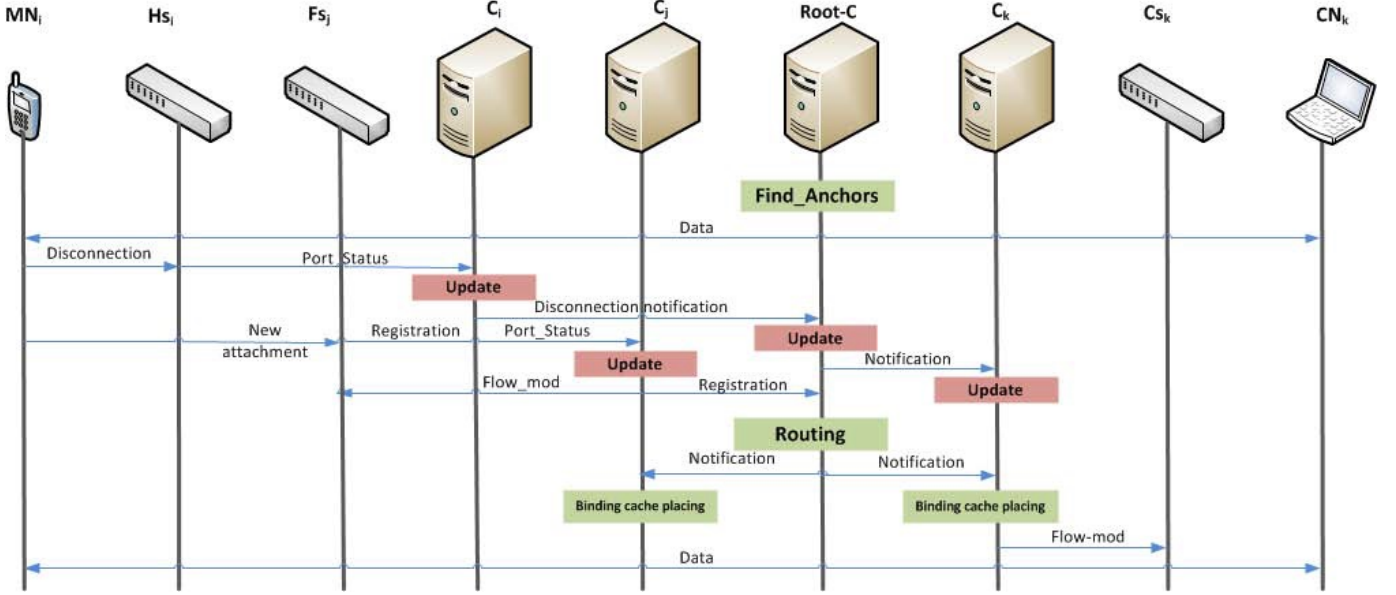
$MN_i$ $Hs_i$ $Fs_j$ $C_i$ $C_j$ Root-C $C_k$ $Cs_k$ $CN_k$

Find_Anchors

Data

Disconnection

Port_Status

Update

Disconnection notification

New attachment

Registration

Port_Status

Update

Update

Notification

Flow_mod

Registration

Update

Routing

Notification

Notification

Binding cache placing

Binding cache placing

Flow-mod

Data